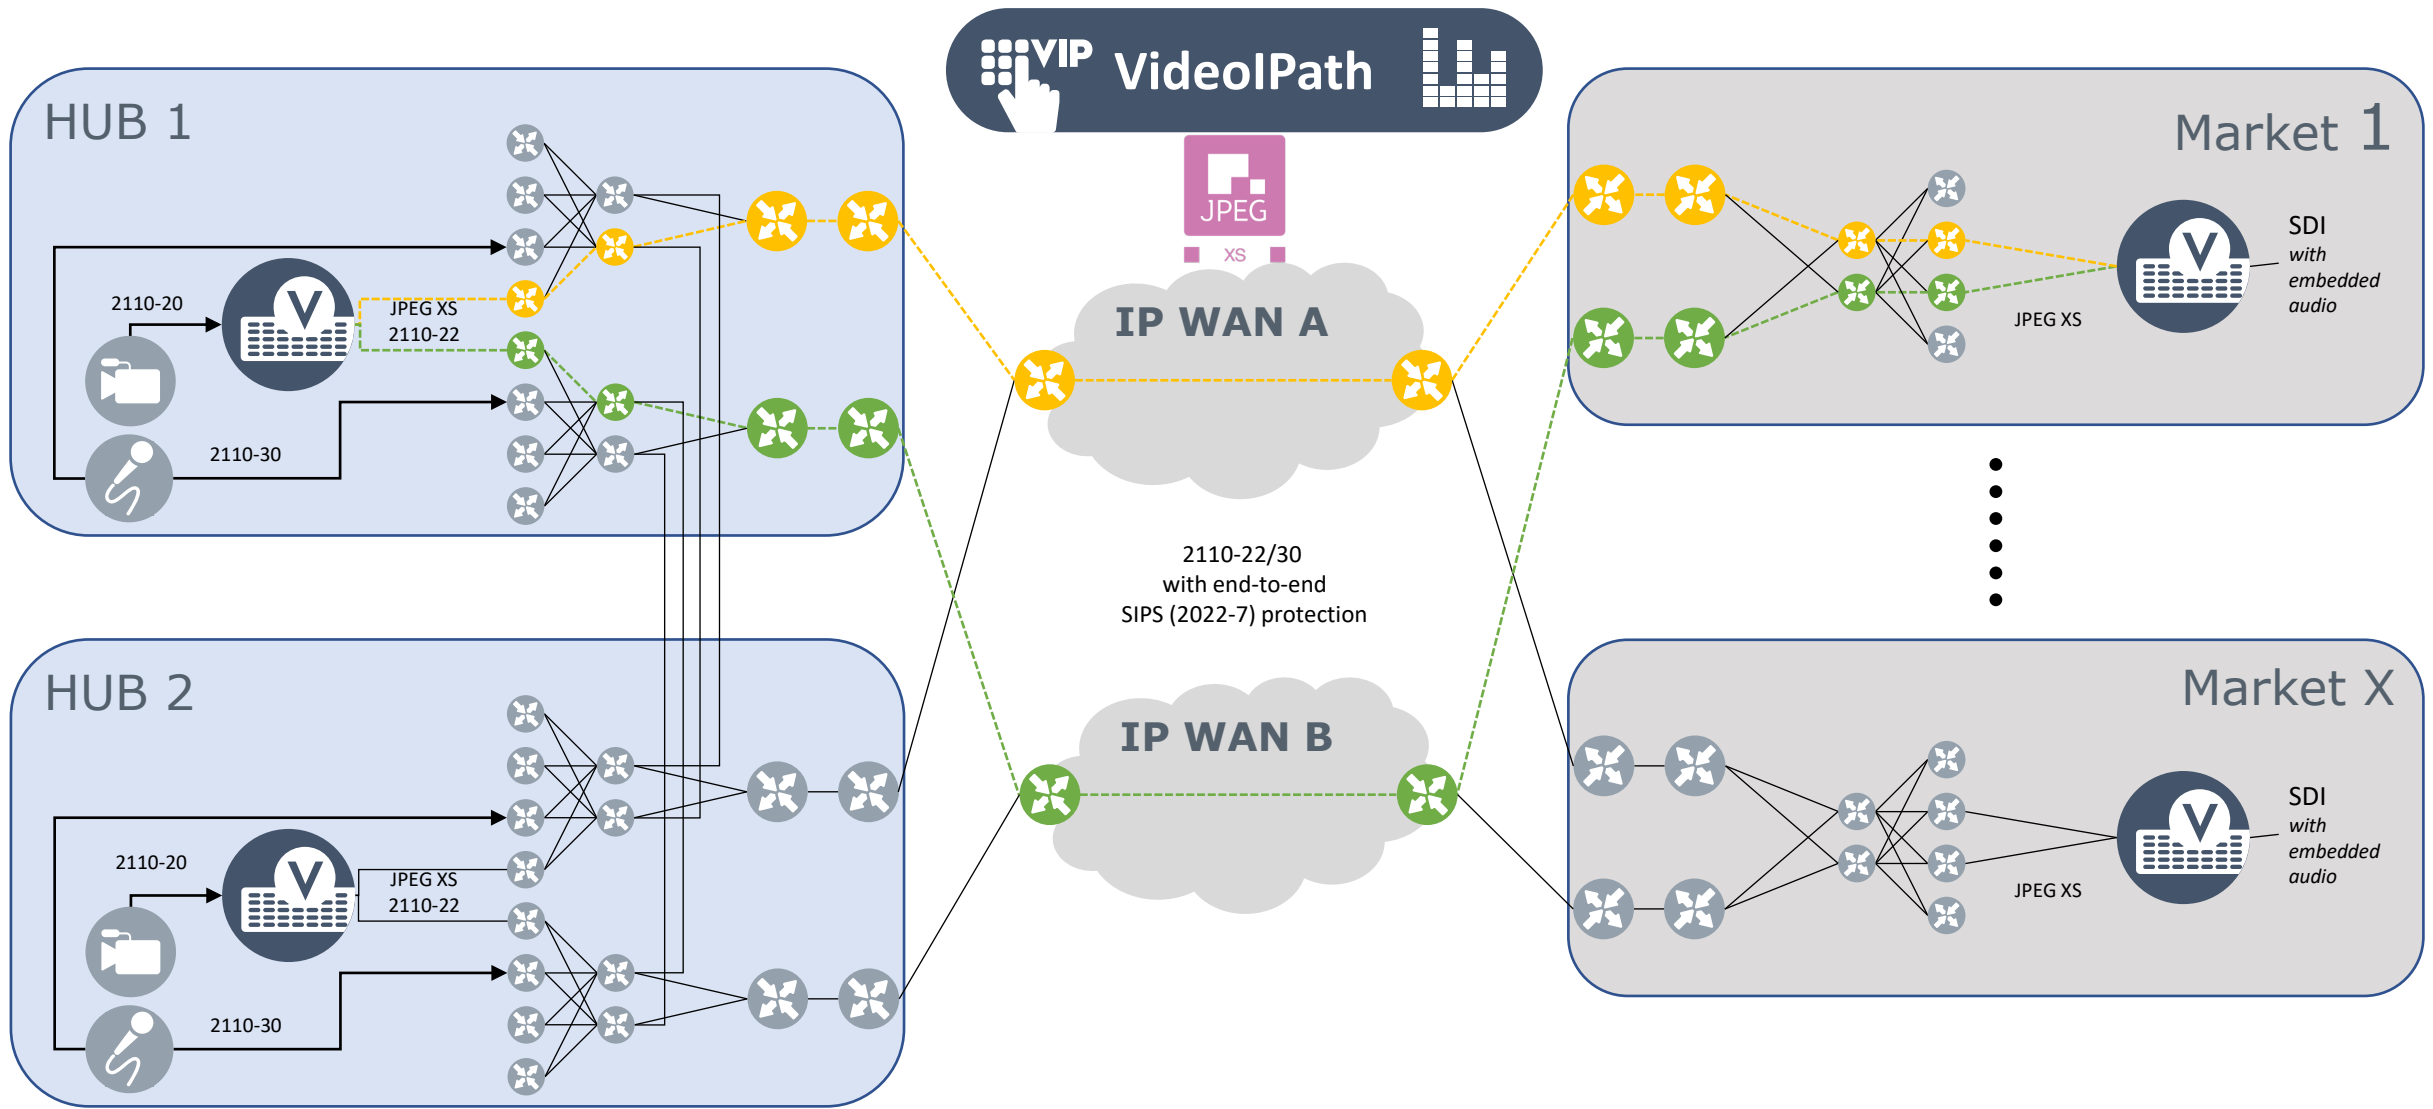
VIP VideoIPath

JPEG XS

HUB 1

2110-20

JPEG XS
2110-22

2110-30

Market 1

SDI
with embedded audio

JPEG XS

IP WAN A

2110-22/30
with end-to-end
SIPS (2022-7) protection

IP WAN B

HUB 2

2110-20

JPEG XS
2110-22

2110-30

Market X

SDI
with embedded audio

JPEG XS